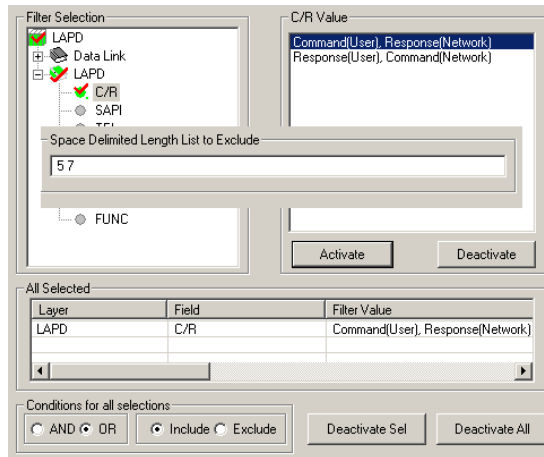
Filter Selection

LAPD
Data Link
LAPD
C/R
SAPI
FUNC

C/R Value

Command(User), Response(Network)
Response(User), Command(Network)

Space Delimited Length List to Exclude

5 7

Activate

Deactivate

All Selected

| Layer | Field | Filter Value |
|---|---|---|
| LAPD | C/R | Command(User), Response(Network) |
| | | |
| | | |

Conditions for all selections

AND OR

Include Exclude

Deactivate Sel

Deactivate All